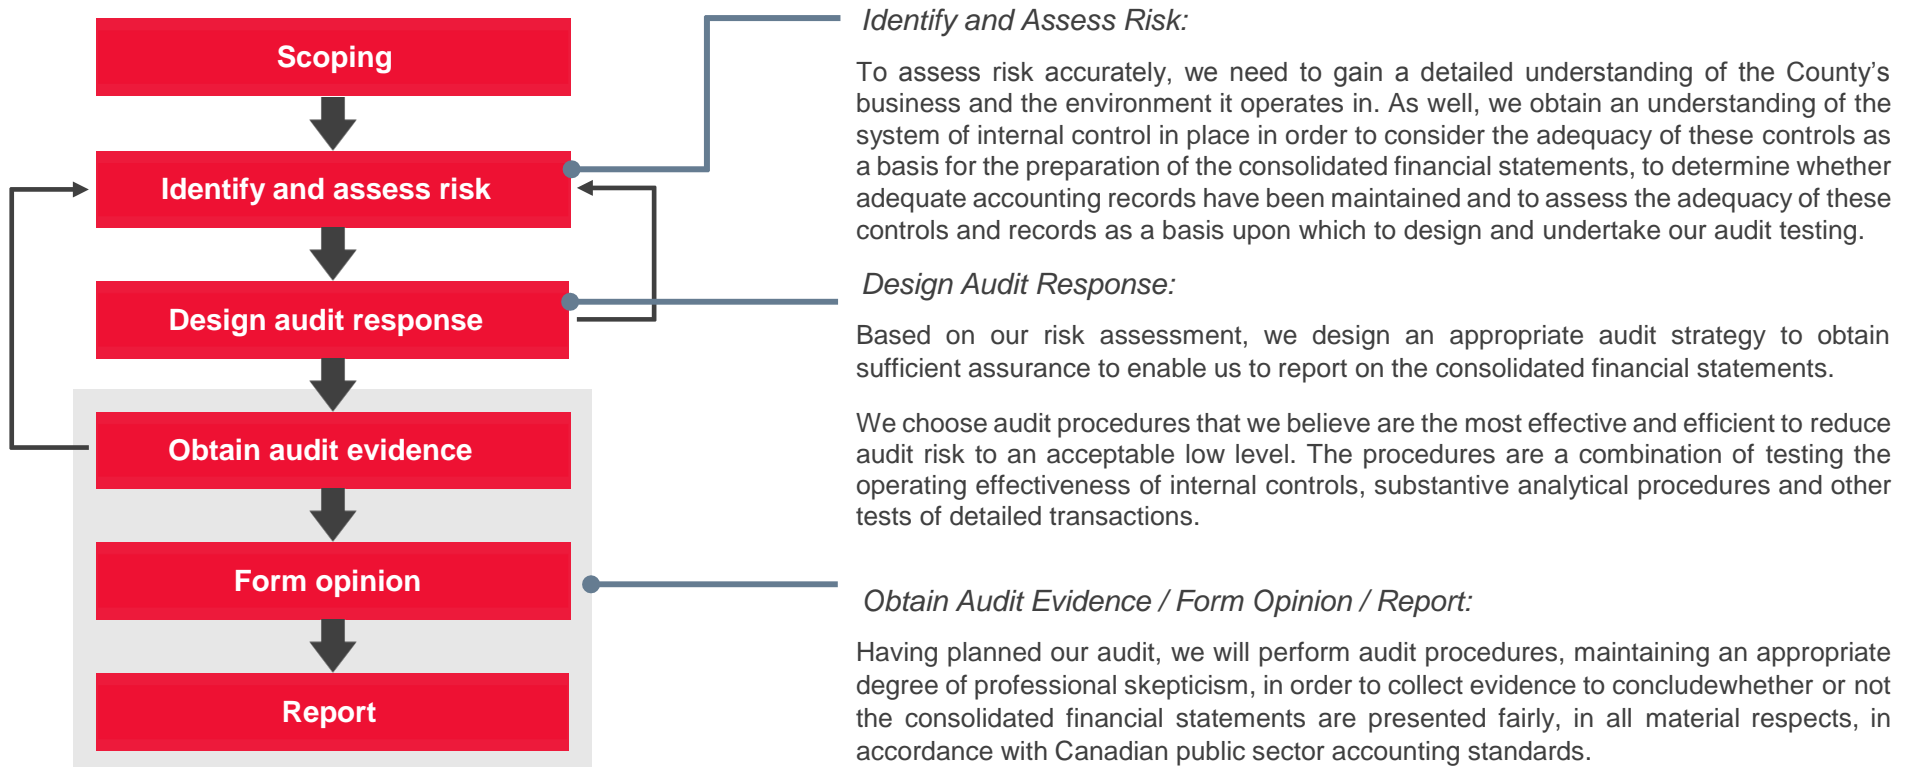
Scoping

Identify and assess risk

Design audit response

Obtain audit evidence

Form opinion

Report

Identify and Assess Risk:

To assess risk accurately, we need to gain a detailed understanding of the County's business and the environment it operates in. As well, we obtain an understanding of the system of internal control in place in order to consider the adequacy of these controls as a basis for the preparation of the consolidated financial statements, to determine whether adequate accounting records have been maintained and to assess the adequacy of these controls and records as a basis upon which to design and undertake our audit testing.

Design Audit Response:

Based on our risk assessment, we design an appropriate audit strategy to obtain sufficient assurance to enable us to report on the consolidated financial statements.

We choose audit procedures that we believe are the most effective and efficient to reduce audit risk to an acceptable low level. The procedures are a combination of testing the operating effectiveness of internal controls, substantive analytical procedures and other tests of detailed transactions.

Obtain Audit Evidence / Form Opinion / Report:

Having planned our audit, we will perform audit procedures, maintaining an appropriate degree of professional skepticism, in order to collect evidence to concludewhether or not the consolidated financial statements are presented fairly, in all material respects, in accordance with Canadian public sector accounting standards.